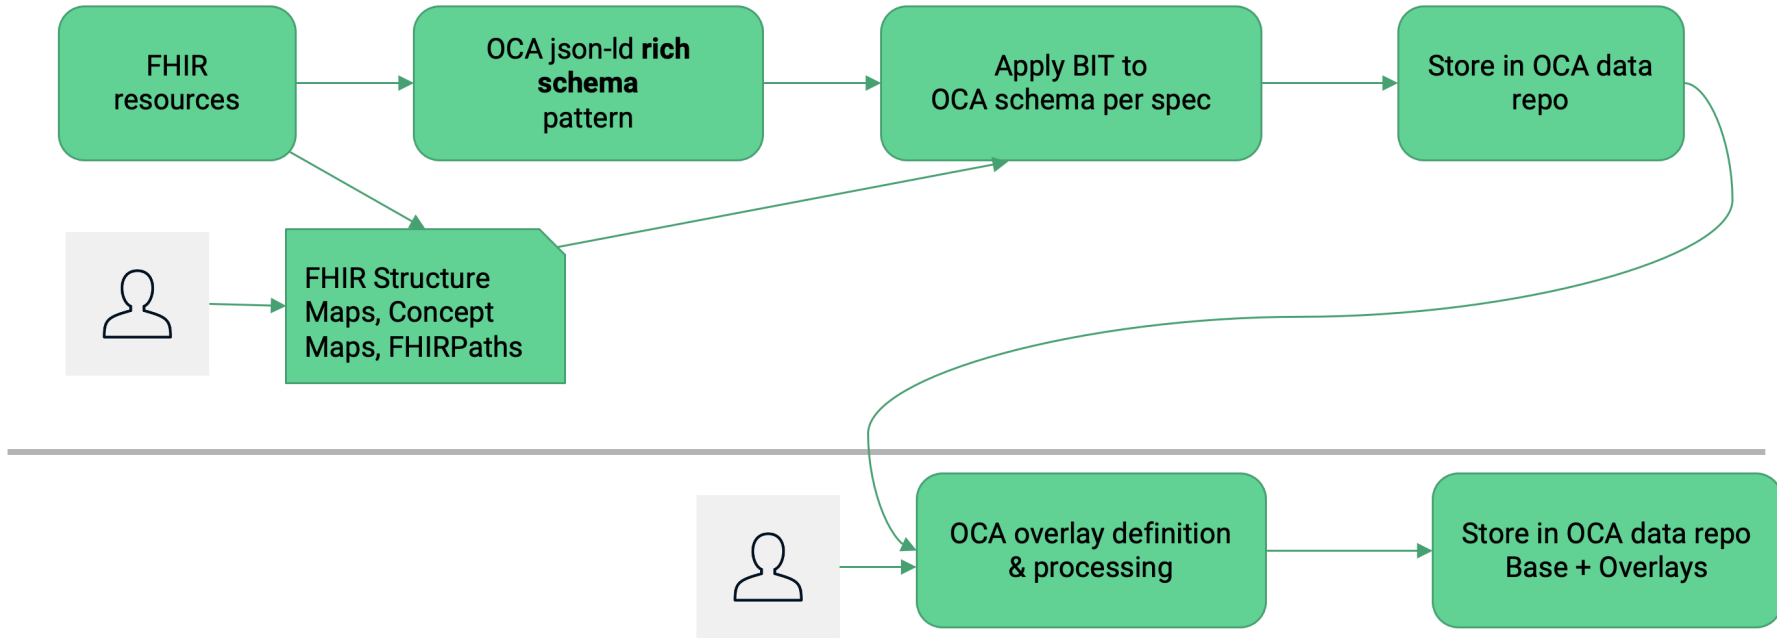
FHIR resources

OCA json-ld **rich schema** pattern

Apply BIT to OCA schema per spec

Store in OCA data repo

FHIR Structure Maps, Concept Maps, FHIRPaths

OCA overlay definition & processing

Store in OCA data repo Base + Overlays